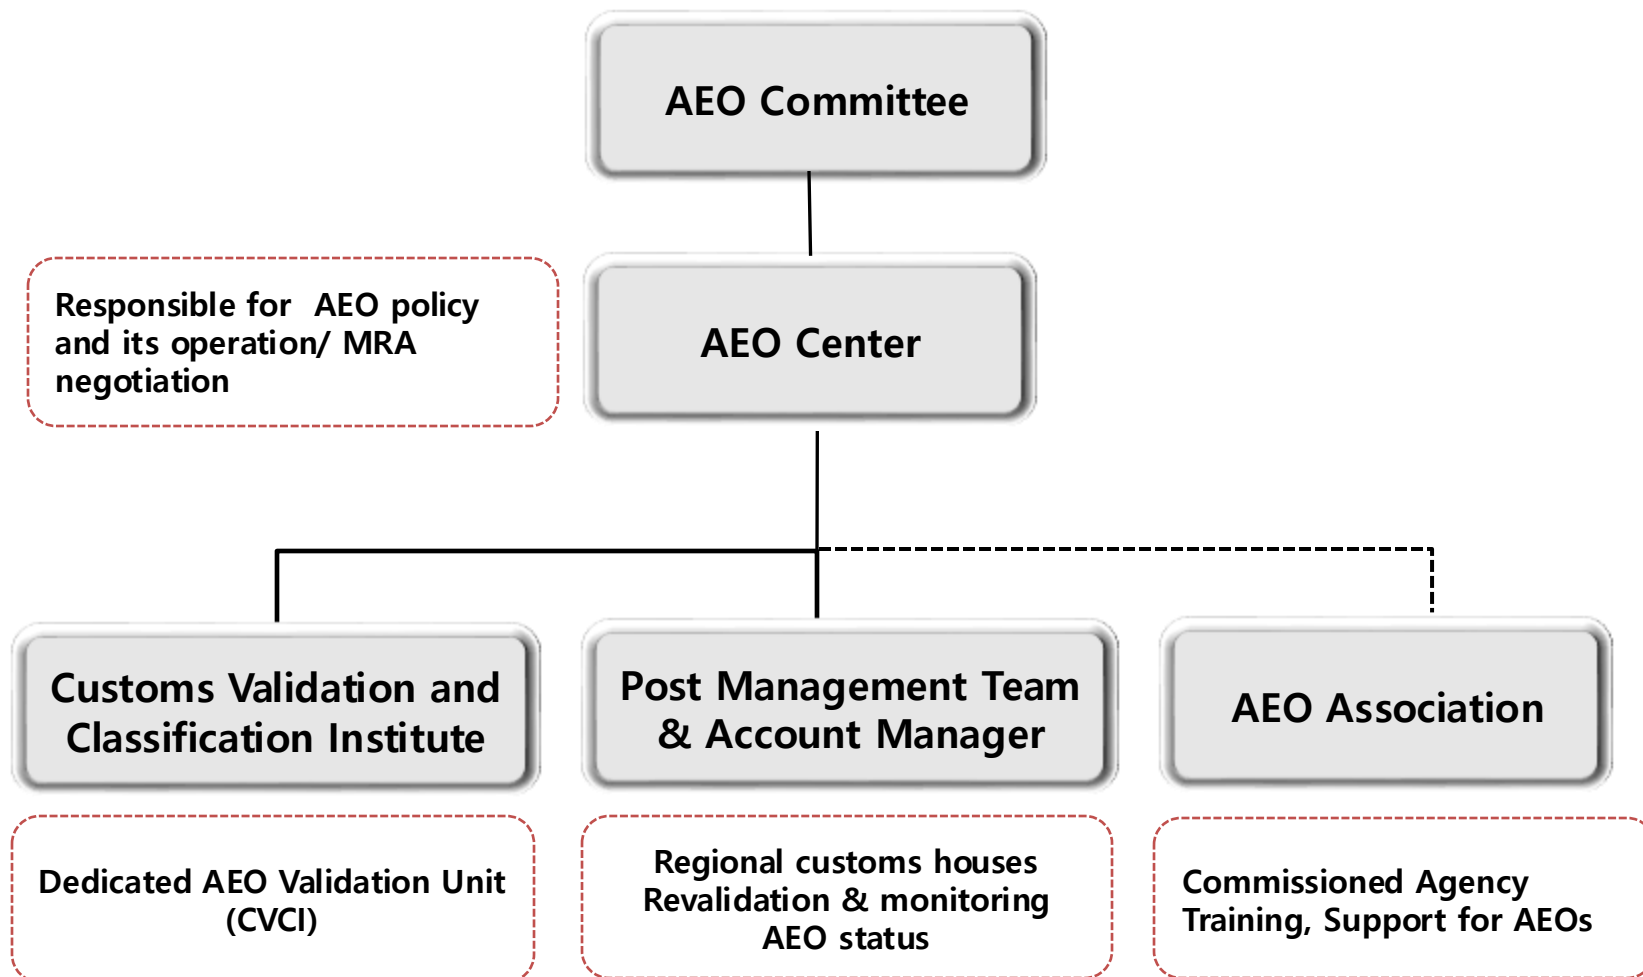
AEO Committee

Responsible for AEO policy and its operation/ MRA negotiation

AEO Center

Customs Validation and Classification Institute

Post Management Team & Account Manager

AEO Association

Dedicated AEO Validation Unit (CVCI)

Regional customs houses Revalidation & monitoring AEO status

Commissioned Agency Training, Support for AEOs